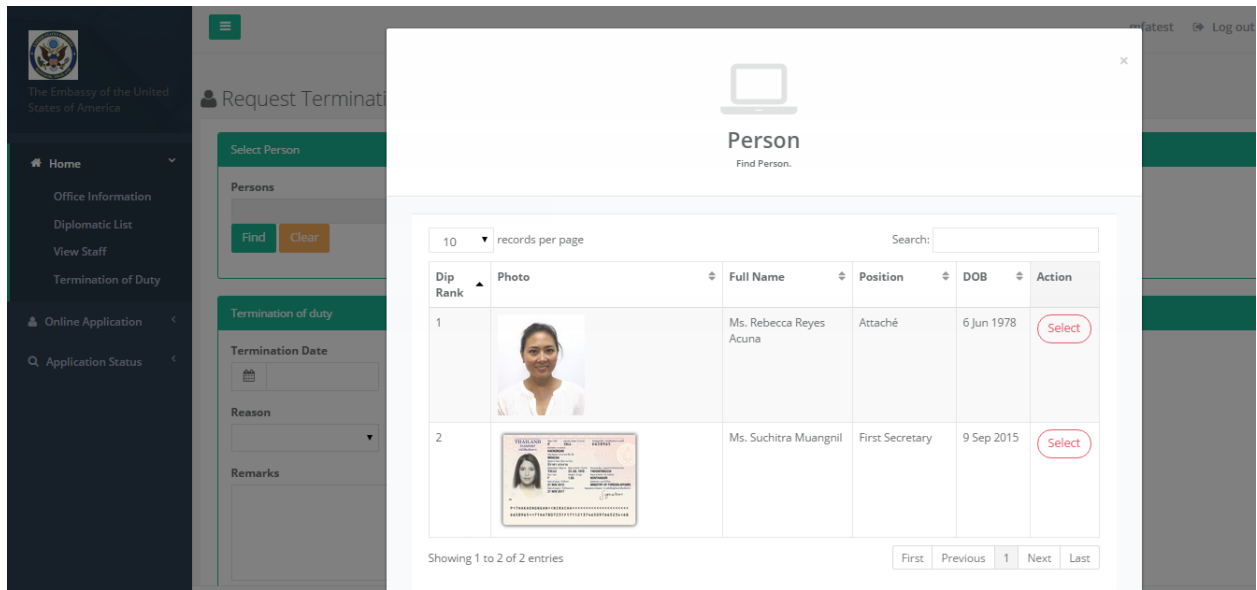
The Embassy of the United States of America

Home
Office Information
Diplomatic List
View Staff
Termination of Duty
Online Application
Application Status

Request Terminati

Select Person
Persons
Find Clear

Termination of duty
Termination Date
Reason
Remarks

mfatest Log out

×

Person
Find Person.

10 records per page
Search:

| Dip Rank | Photo | Full Name | Position | DOB | Action |
|---|---|---|---|---|---|
| 1 | | Ms. Rebecca Reyes Acuna | Attaché | 6 Jun 1978 | Select |
| 2 | THAILAND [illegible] | Ms. Suchitra Muangnil | First Secretary | 9 Sep 2015 | Select |

Showing 1 to 2 of 2 entries

First Previous 1 Next Last